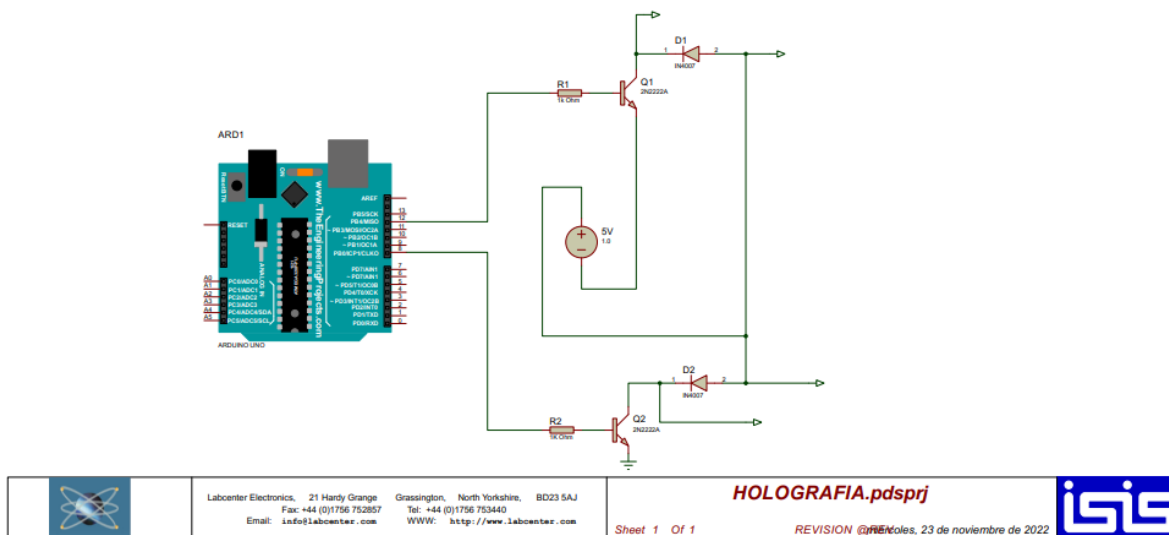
D1
1
2
IN4007
R1
1k Ohm
Q1
2N2222A
ARD1
ON
www.TheEngineeringProjects.com
Reset BTN
RESET
AREF
13
12
11
10
9
8
PB5/SCK
PB4/MISO
~PB3/MOSI/OC2A
~PB2/OC1B
~PB1/OC1A
PB0/ICP1/CLKO
7
6
5
4
3
2
1
0
PD7/AIN1
~PD6/AIN0
~PD5/T1/OC0B
PD4/T0/XCK
~PD3/INT1/OC2B
PD2/INT0
PD1/TXD
PD0/RXD
A0
A1
A2
A3
A4
A5
PC0/ADC0
PC1/ADC1
PC2/ADC2
PC3/ADC3
PC4/ADC4/SDA
PC5/ADC5/SCL
ANALOG IN
ATmega328P
ARDUINO UNO
5V
1.0
D2
1
2
IN4007
R2
1K Ohm
Q2
2N2222A

Labcenter Electronics, 21 Hardy Grange Grassington, North Yorkshire, BD23 5AJ
Fax: +44 (0)1756 752857 Tel: +44 (0)1756 753440
Email: info@labcenter.com WWW: http://www.labcenter.com
HOLOGRAFIA.pdsprj
Sheet 1 Of 1
REVISION @REV miércoles, 23 de noviembre de 2022
isis